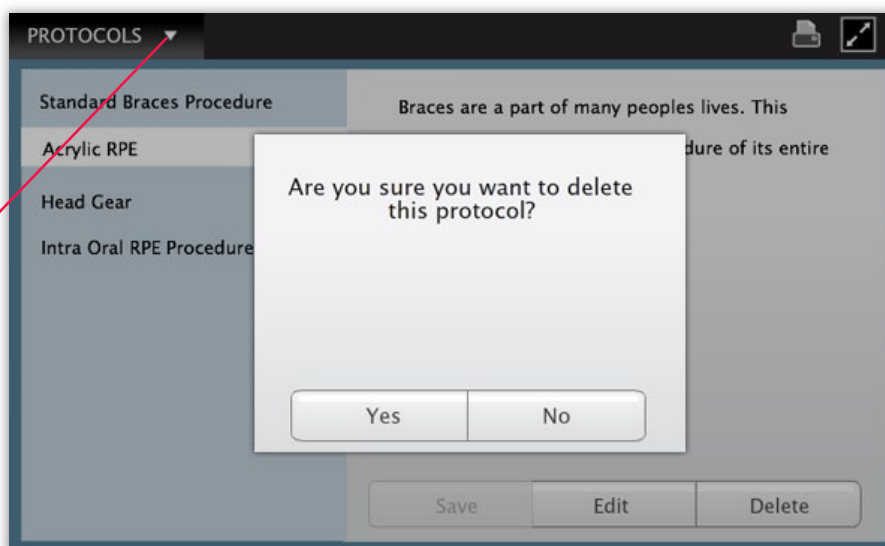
PROTOCOLS

Standard Braces Procedure

Acrylic RPE

Head Gear

Intra Oral RPE Procedure

Braces are a part of many peoples lives. This

dure of its entire

Are you sure you want to delete this protocol?

Yes

No

Save

Edit

Delete